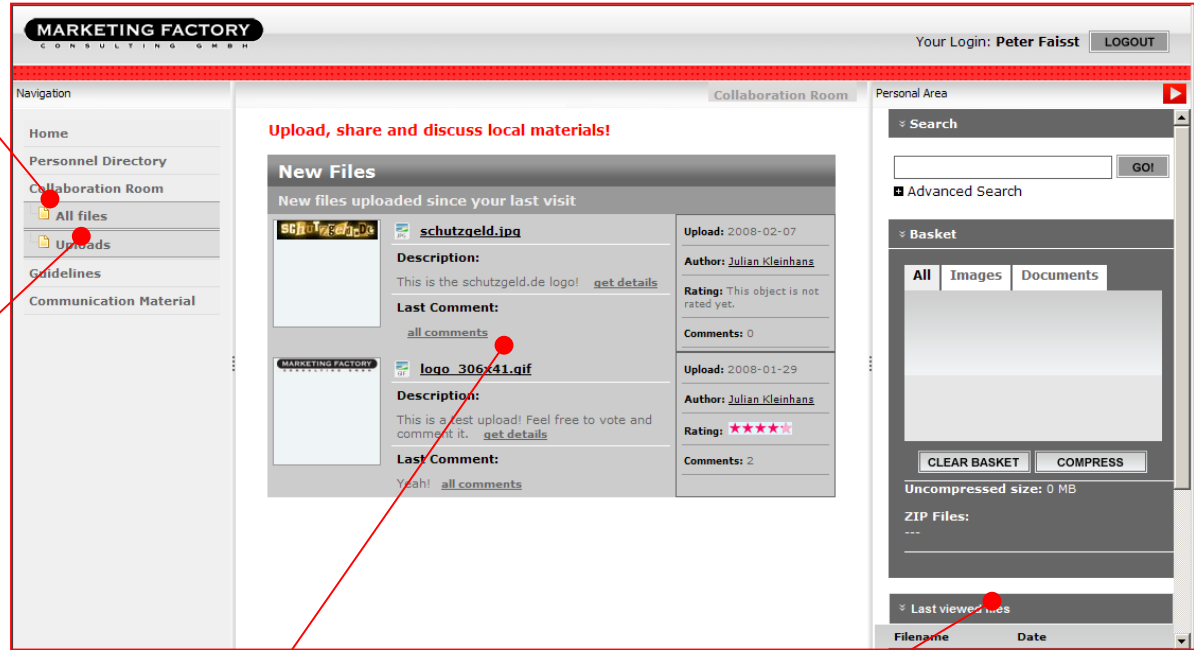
MARKETING FACTORY
CONSULTING GMBH

Your Login: Peter Faisst LOGOUT

Navigation

Home
Personnel Directory
Collaboration Room
All files
Uploads
Guidelines
Communication Material

Collaboration Room

Upload, share and discuss local materials!

New Files
New files uploaded since your last visit

schutzgeld.jpg
Description:
This is the schutzgeld.de logo! get details
Last Comment:
all comments

Upload: 2008-02-07
Author: Julian Kleinhans
Rating: This object is not rated yet.
Comments: 0

logo_306x41.gif
Description:
This is a test upload! Feel free to vote and comment it. get details
Last Comment:
Yeah! all comments

Upload: 2008-01-29
Author: Julian Kleinhans
Rating: ★★★★★
Comments: 2

Personal Area

Search
GO!
Advanced Search

Basket
All Images Documents
CLEAR BASKET COMPRESS
Uncompressed size: 0 MB
ZIP Files:
---

Last viewed files
Filename Date